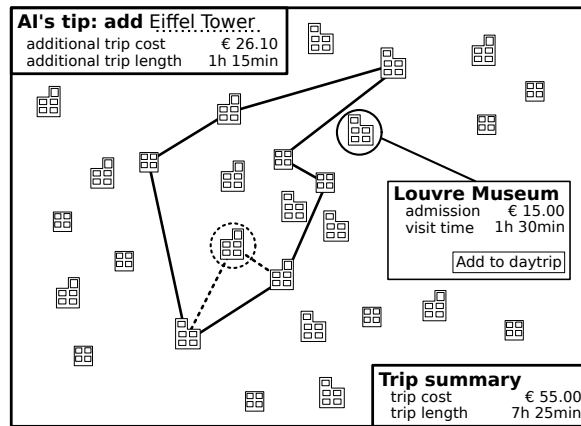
AI's tip: add Eiffel Tower
additional trip cost € 26.10
additional trip length 1h 15min

Louvre Museum
admission € 15.00
visit time 1h 30min
Add to daytrip

Trip summary
trip cost € 55.00
trip length 7h 25min